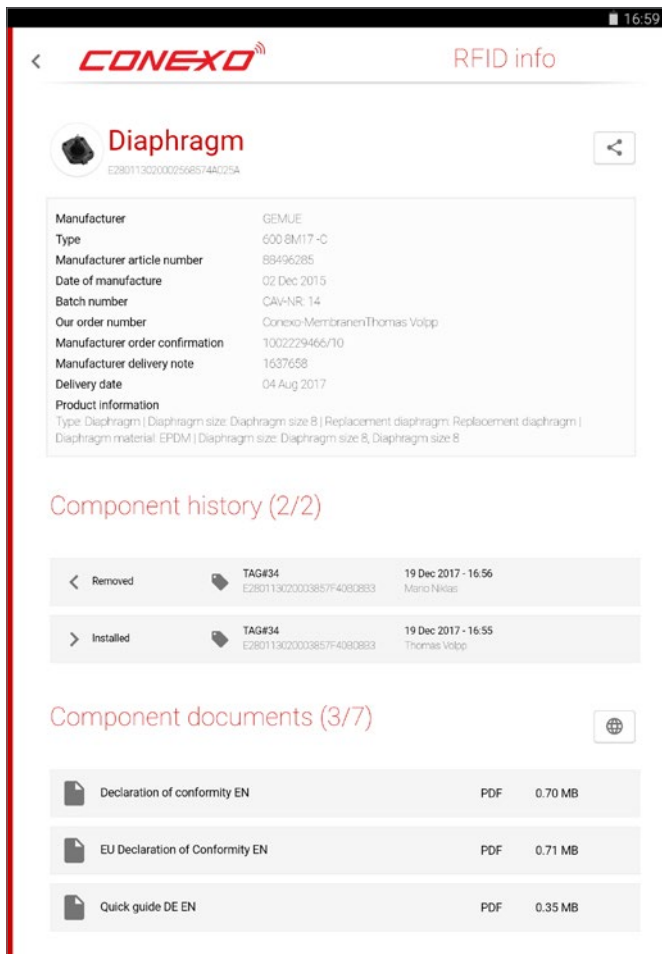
16:59

<

CONEXO

RFID info

Diaphragm

E28011302000256B574AC25A

| | |
|---|---|
| Manufacturer | GEMUE |
| Type | 600 8M17-C |
| Manufacturer article number | 88496285 |
| Date of manufacture | 02 Dec 2015 |
| Batch number | CAV-NR: 14 |
| Our order number | Conexo-MembranenThomas Volpp |
| Manufacturer order confirmation | 1002229466/10 |
| Manufacturer delivery note | 1637658 |
| Delivery date | 04 Aug 2017 |

Product information
Type: Diaphragm | Diaphragm size: Diaphragm size 8 | Replacement diaphragm: Replacement diaphragm | Diaphragm material: EPDM | Diaphragm size: Diaphragm size 8, Diaphragm size 8

Component history (2/2)

| | | | |
|---|---|---|---|
| < Removed | TAG#34 E280113020003857F4080883 | 19 Dec 2017 - 16:56 Mario Niklas |
| > Installed | TAG#34 E280113020003857F4080883 | 19 Dec 2017 - 16:55 Thomas Volpp |

Component documents (3/7)

| | | |
|---|---|---|
| Declaration of conformity EN | PDF | 0.70 MB |
| EU Declaration of Conformity EN | PDF | 0.71 MB |
| Quick guide DE EN | PDF | 0.35 MB |